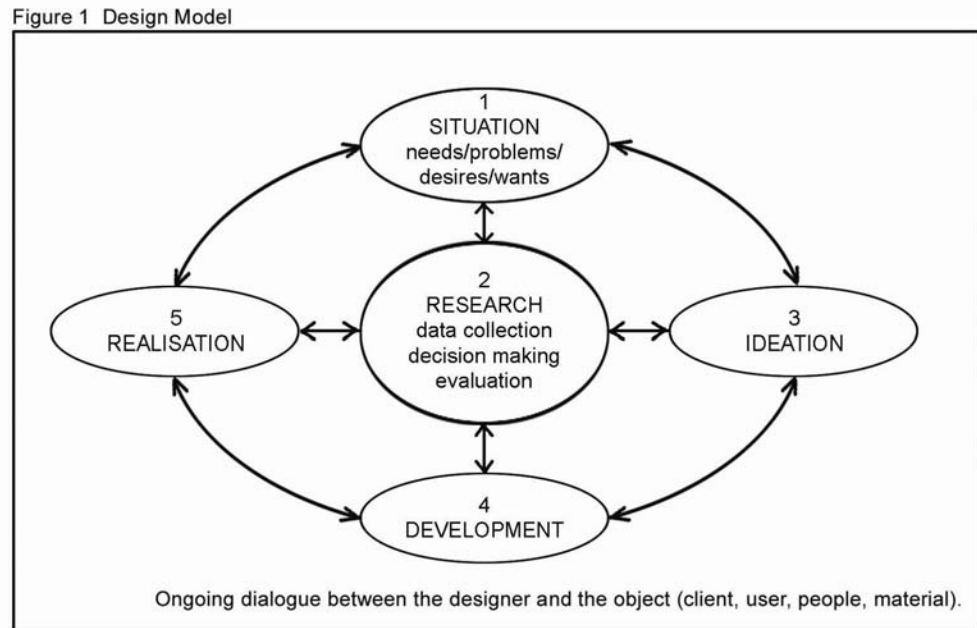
Figure 1 Design Model

1
SITUATION
needs/problems/
desires/wants

5
REALISATION

2
RESEARCH
data collection
decision making
evaluation

3
IDEATION

4
DEVELOPMENT

Ongoing dialogue between the designer and the object (client, user, people, material).